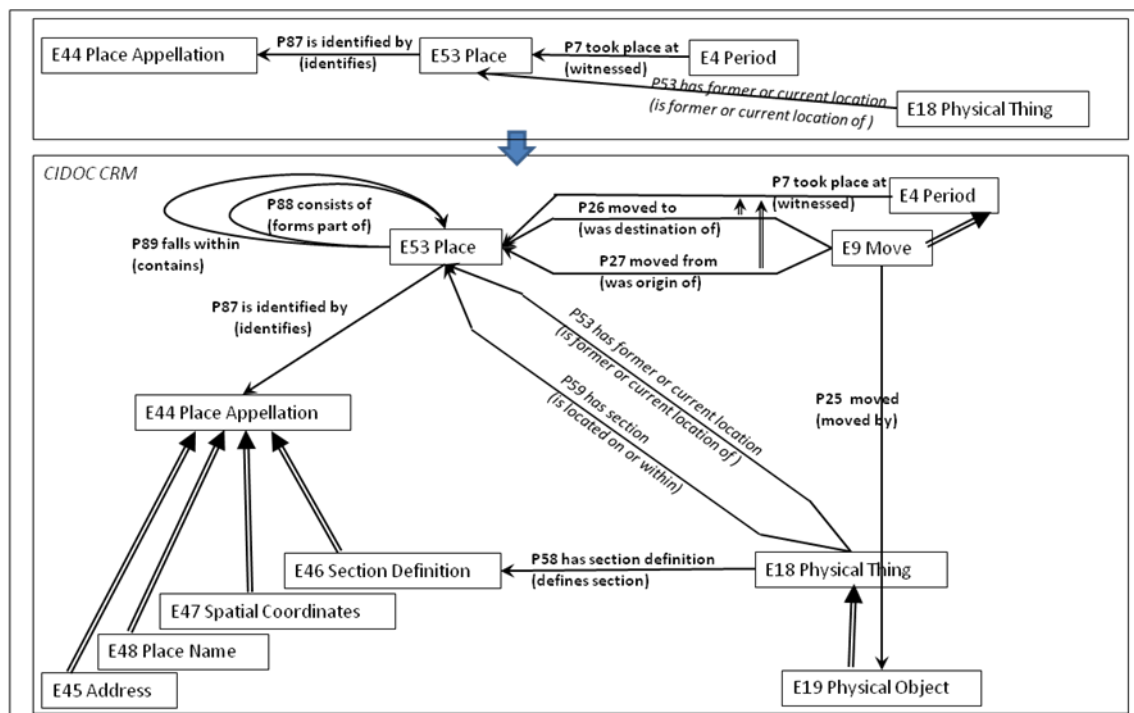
E44 Place Appellation
P87 is identified by (identifies)
E53 Place
P7 took place at (witnessed)
E4 Period
P53 has former or current location (is former or current location of )
E18 Physical Thing

CIDOC CRM
P88 consists of (forms part of)
P89 falls within (contains)
E53 Place
P26 moved to (was destination of)
P7 took place at (witnessed)
E4 Period
P27 moved from (was origin of)
E9 Move
P87 is identified by (identifies)
P53 has former or current location (is former or current location of )
P59 has section (is located on or within)
P25 moved (moved by)
E44 Place Appellation
E46 Section Definition
P58 has section definition (defines section)
E18 Physical Thing
E47 Spatial Coordinates
E48 Place Name
E45 Address
E19 Physical Object